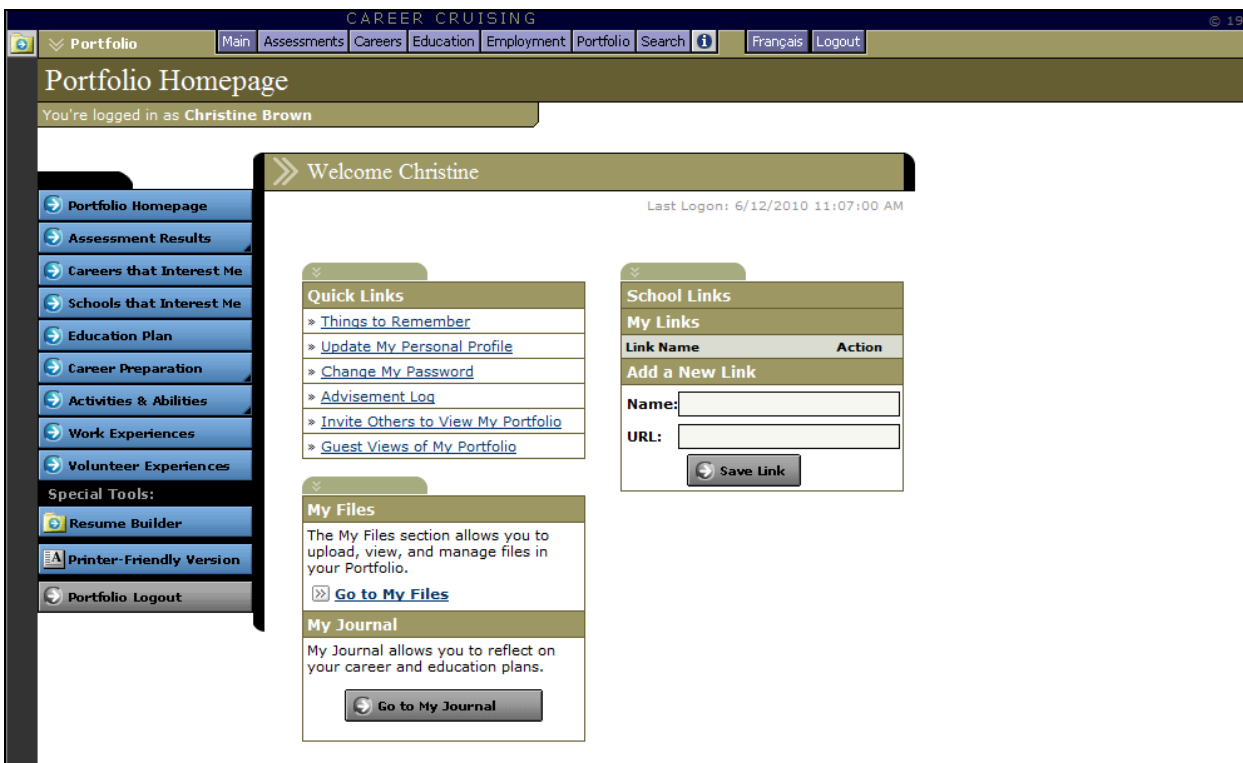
CAREER CRUISING

© 19

Portfolio

Main | Assessments | Careers | Education | Employment | Portfolio | Search

Français | Logout

Portfolio Homepage

You're logged in as **Christine Brown**

Portfolio Homepage
Assessment Results
Careers that Interest Me
Schools that Interest Me
Education Plan
Career Preparation
Activities & Abilities
Work Experiences
Volunteer Experiences
Special Tools:
Resume Builder
Printer-Friendly Version
Portfolio Logout

Welcome Christine

Last Logon: 6/12/2010 11:07:00 AM

Quick Links
» Things to Remember
» Update My Personal Profile
» Change My Password
» Advisement Log
» Invite Others to View My Portfolio
» Guest Views of My Portfolio

My Files
The My Files section allows you to upload, view, and manage files in your Portfolio.
Go to My Files

My Journal
My Journal allows you to reflect on your career and education plans.
Go to My Journal

School Links
My Links

| Link Name | Action |
|---|---|

Add a New Link
Name:
URL:
Save Link